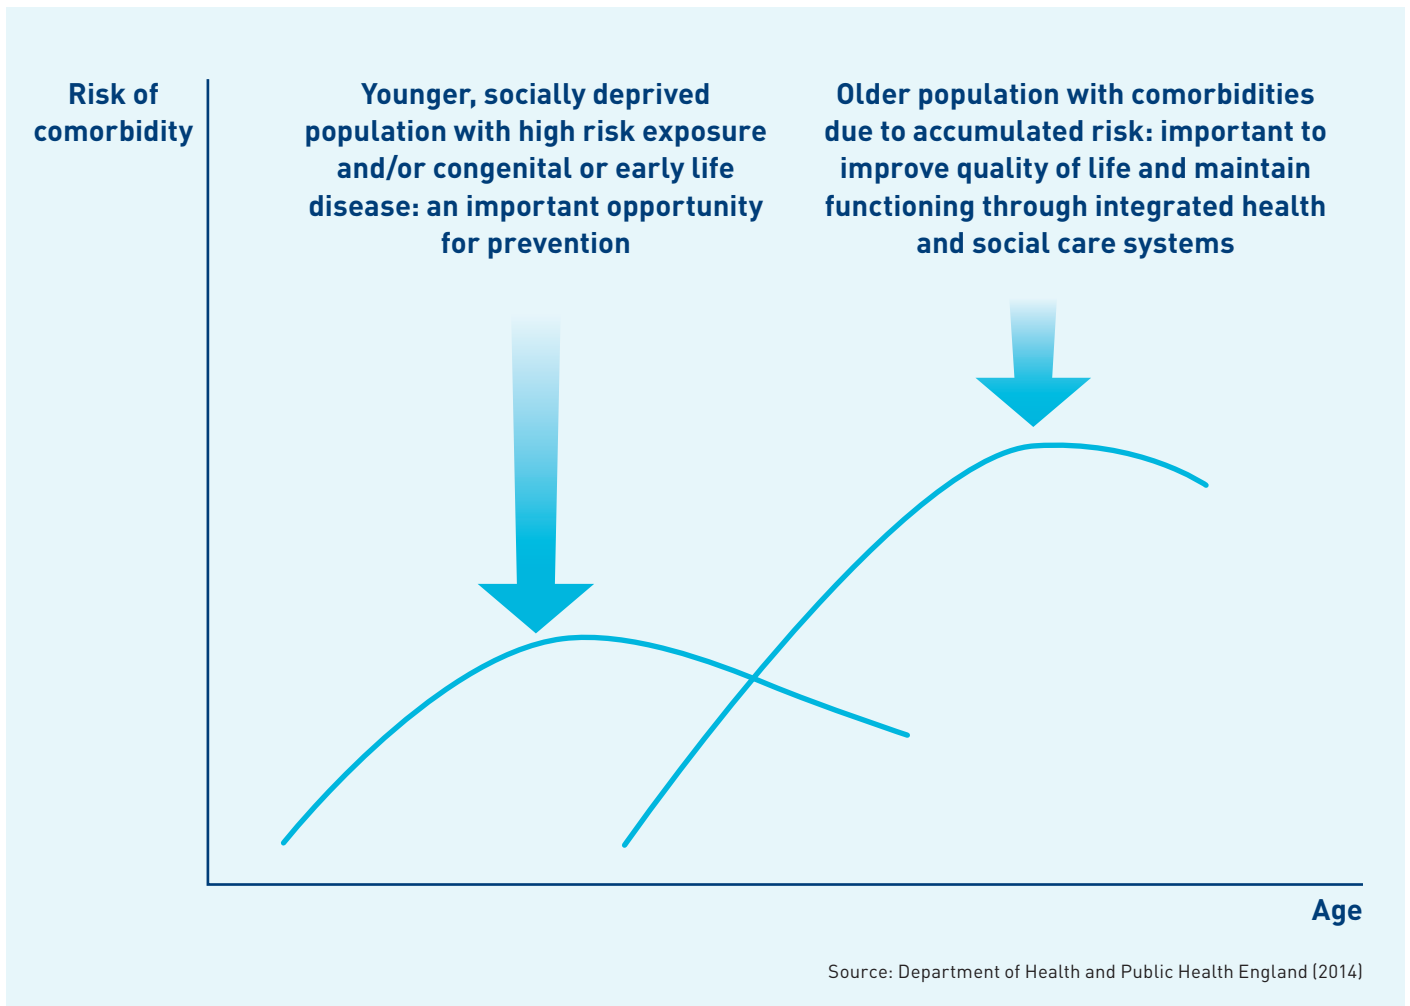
Risk of comorbidity

Younger, socially deprived population with high risk exposure and/or congenital or early life disease: an important opportunity for prevention

Older population with comorbidities due to accumulated risk: important to improve quality of life and maintain functioning through integrated health and social care systems

Age

Source: Department of Health and Public Health England (2014)